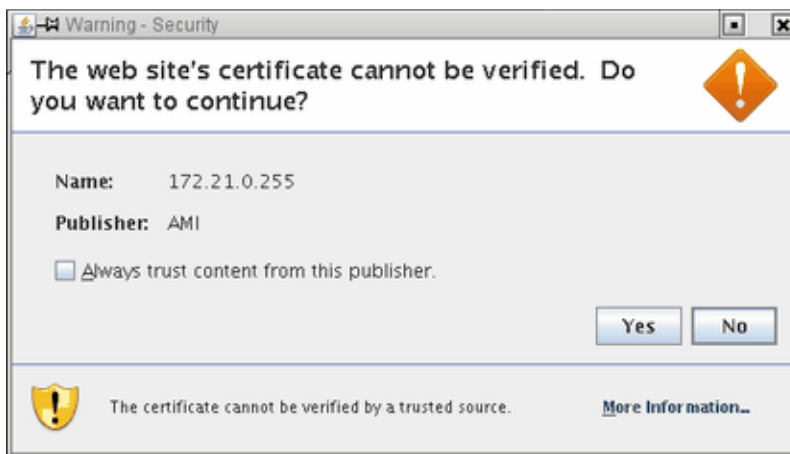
Warning - Security

The web site's certificate cannot be verified. Do you want to continue?

Name: 172.21.0.255

Publisher: AMI

Always trust content from this publisher.

Yes

No

The certificate cannot be verified by a trusted source.

More Information...